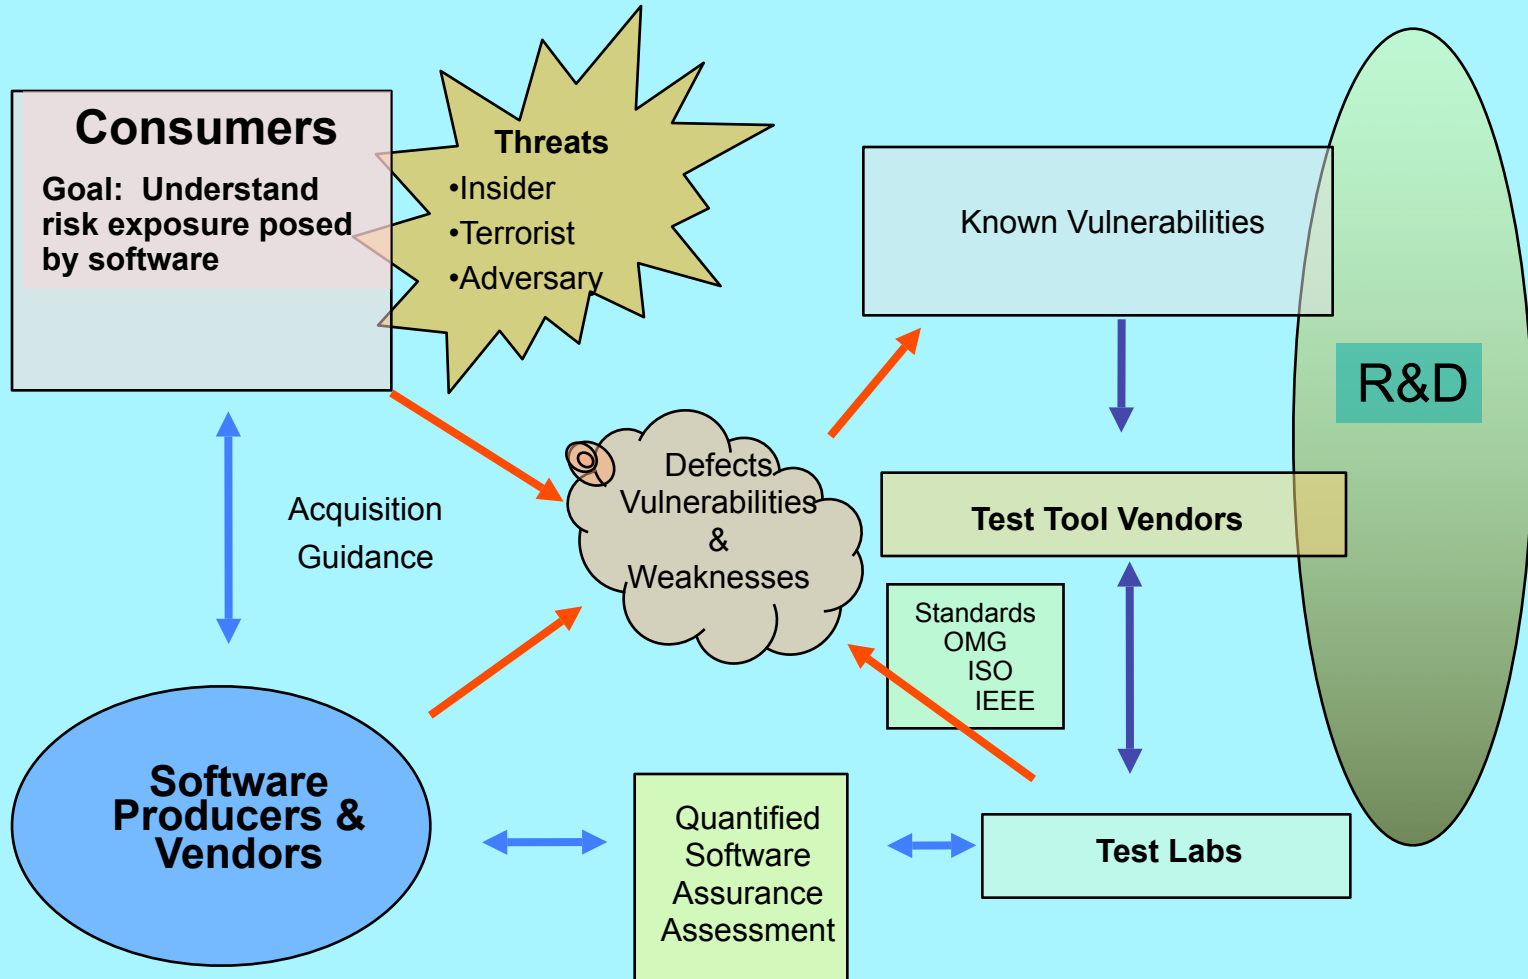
Consumers

Goal: Understand risk exposure posed by software

Threats
•Insider
•Terrorist
•Adversary

Known Vulnerabilities

R&D

Acquisition Guidance

Defects
Vulnerabilities
&
Weaknesses

Test Tool Vendors

Standards
OMG
ISO
IEEE

Software Producers & Vendors

Quantified Software Assurance Assessment

Test Labs